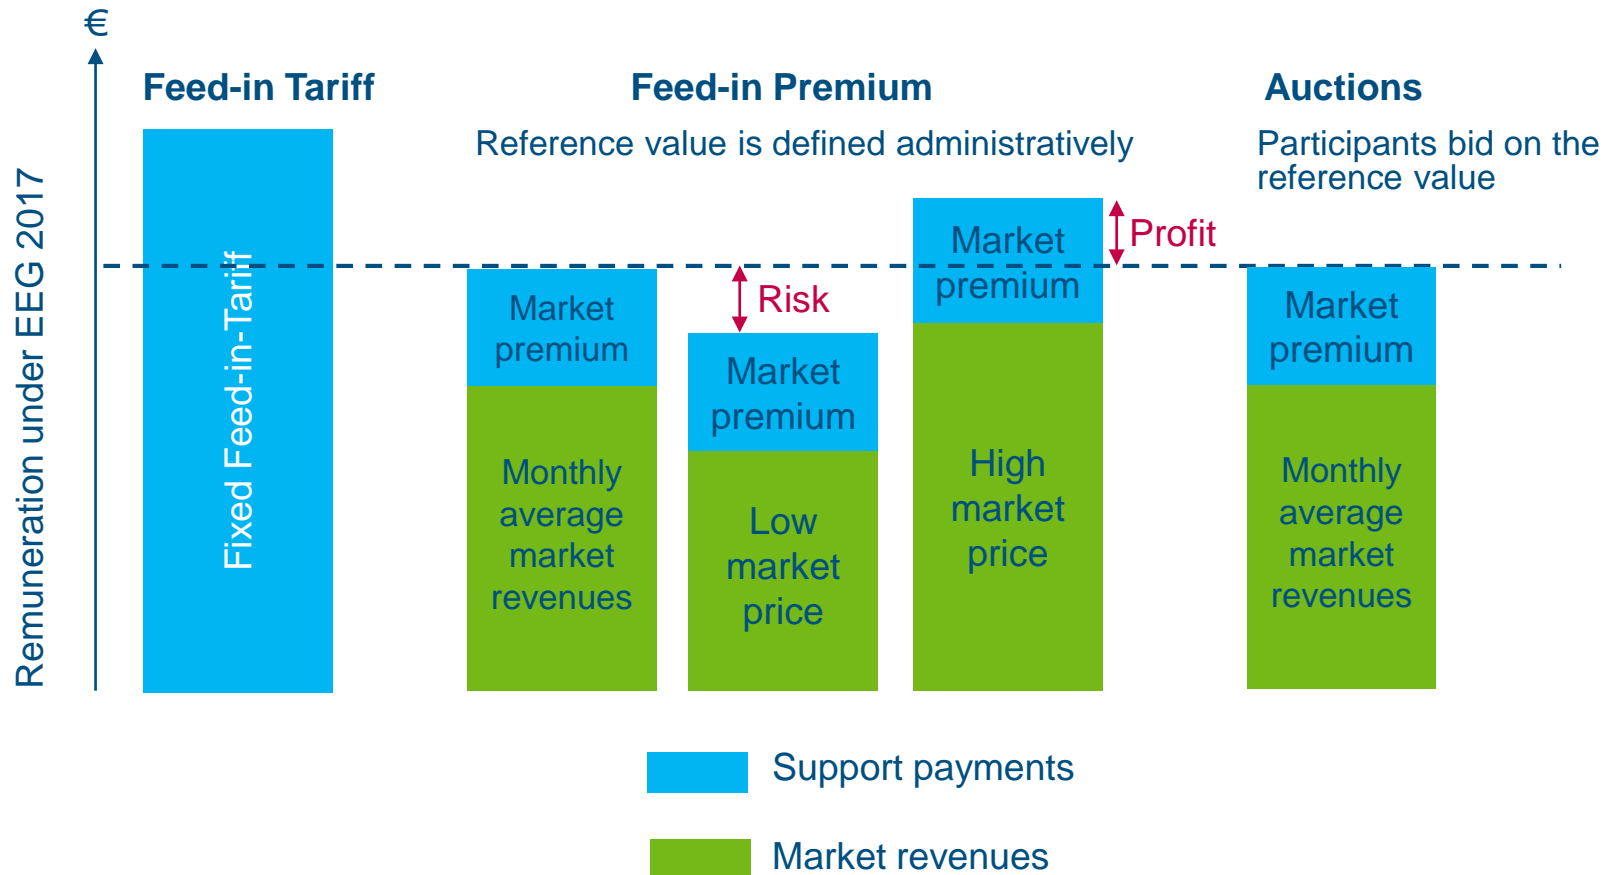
€

Remuneration under EEG 2017

Feed-in Tariff

Fixed Feed-in-Tariff

Feed-in Premium

Reference value is defined administratively

Market premium

Monthly average market revenues

Risk

Market premium

Low market price

Profit

Market premium

High market price

Auctions

Participants bid on the reference value

Market premium

Monthly average market revenues

Support payments

Market revenues